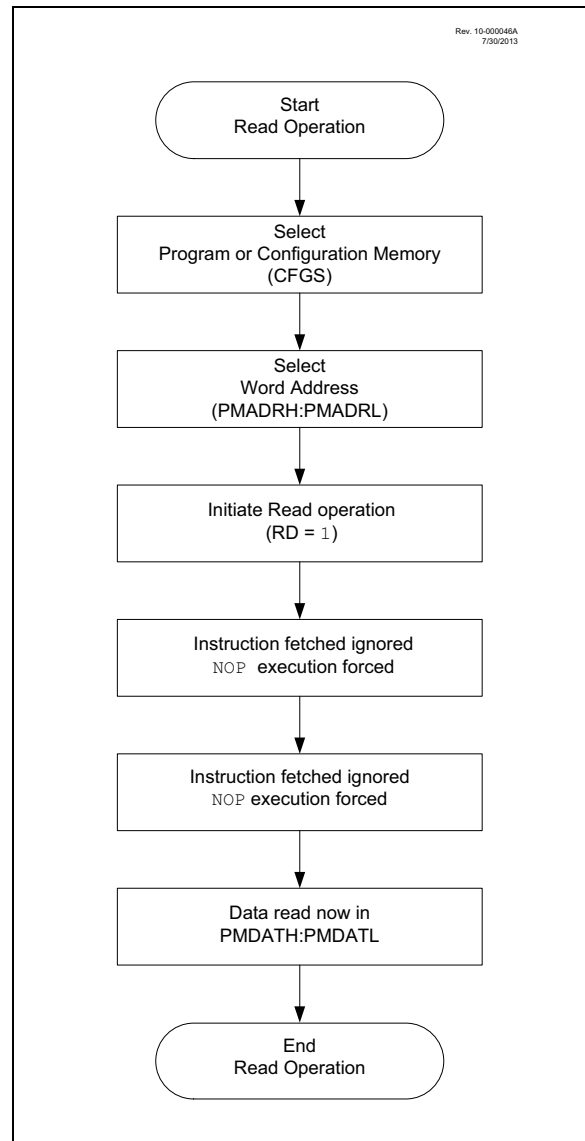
Rev. 10-000046A
7/30/2013

Start
Read Operation

Select
Program or Configuration Memory
(CFGS)

Select
Word Address
(PMADRH:PMADRL)

Initiate Read operation
(RD = 1)

Instruction fetched ignored
NOP execution forced

Instruction fetched ignored
NOP execution forced

Data read now in
PMDATH:PMDATL

End
Read Operation